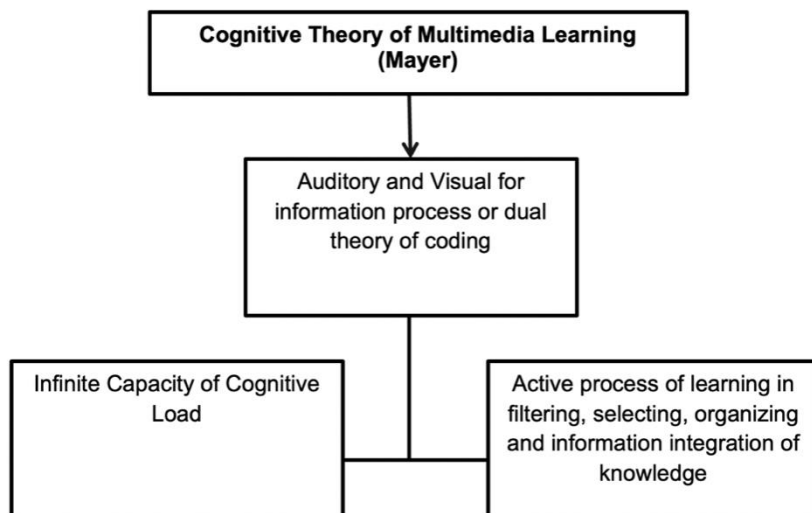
Cognitive Theory of Multimedia Learning (Mayer)

Auditory and Visual for information process or dual theory of coding

Infinite Capacity of Cognitive Load

Active process of learning in filtering, selecting, organizing and information integration of knowledge